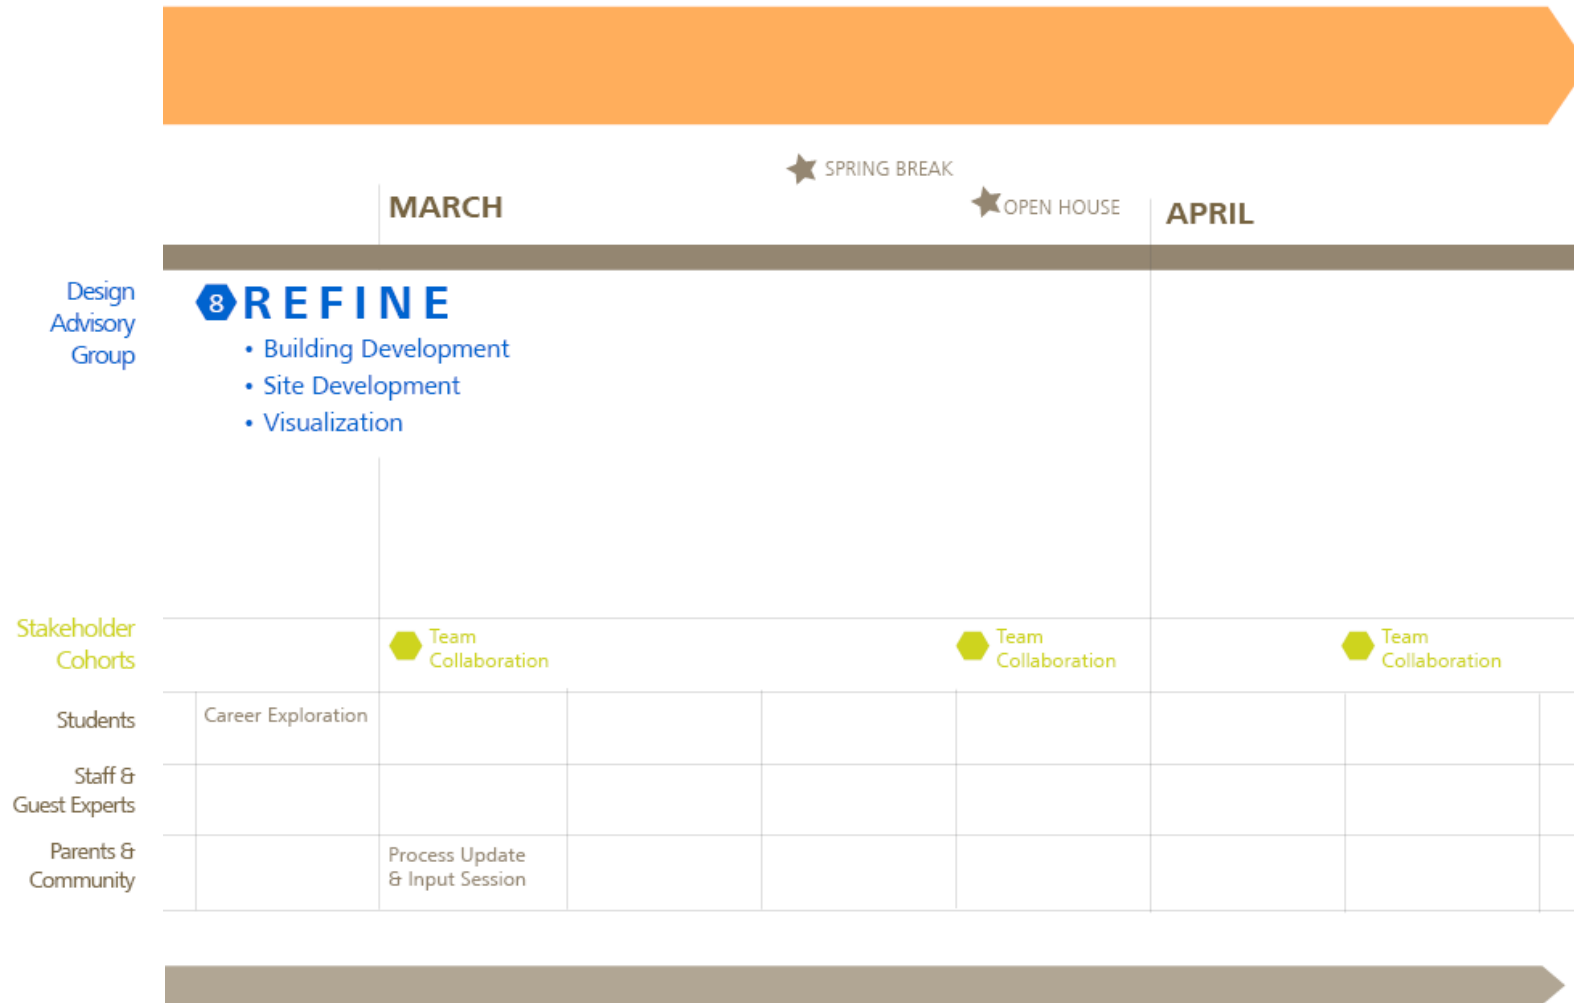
SPRING BREAK

MARCH

OPEN HOUSE

APRIL

Design Advisory Group

8 REFINE

• Building Development
• Site Development
• Visualization

Stakeholder Cohorts

Team Collaboration

Team Collaboration

Team Collaboration

Students

Career Exploration

Staff & Guest Experts

Parents & Community

Process Update & Input Session